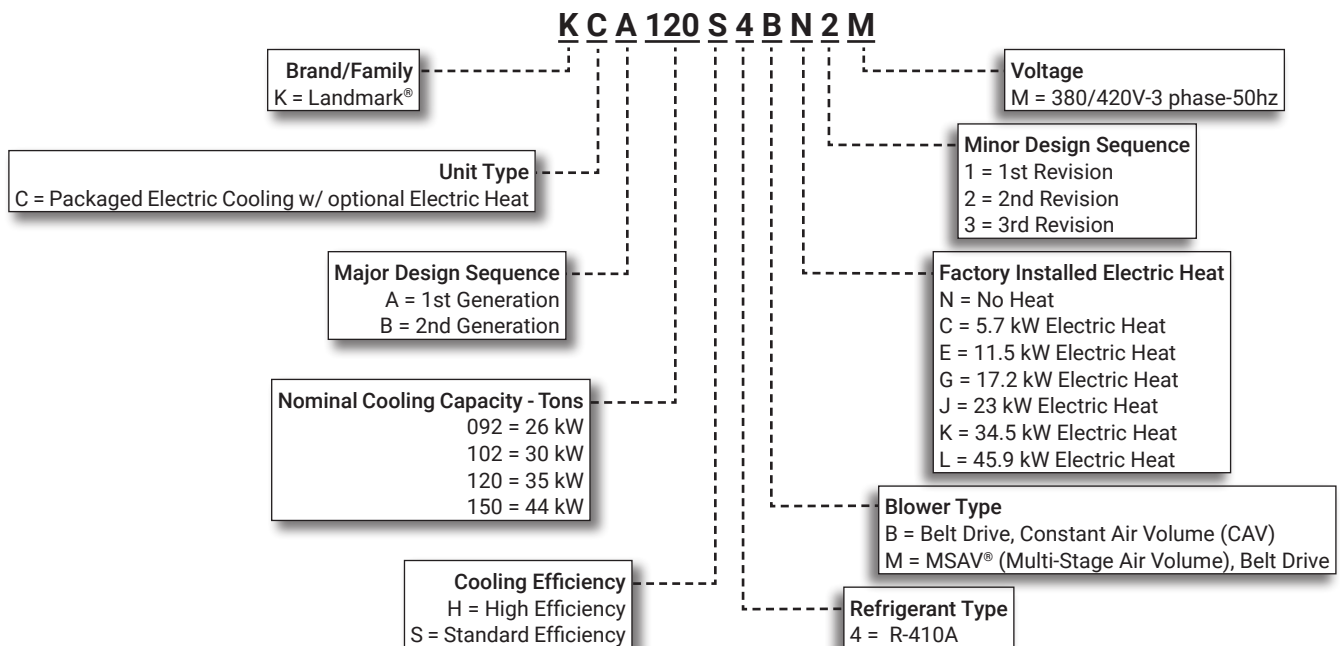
K C A 120 S 4 B N 2 M

Brand/Family
K = Landmark®

Unit Type
C = Packaged Electric Cooling w/ optional Electric Heat

Major Design Sequence
A = 1st Generation
B = 2nd Generation

Nominal Cooling Capacity - Tons
092 = 26 kW
102 = 30 kW
120 = 35 kW
150 = 44 kW

Cooling Efficiency
H = High Efficiency
S = Standard Efficiency

Voltage
M = 380/420V-3 phase-50hz

Minor Design Sequence
1 = 1st Revision
2 = 2nd Revision
3 = 3rd Revision

Factory Installed Electric Heat
N = No Heat
C = 5.7 kW Electric Heat
E = 11.5 kW Electric Heat
G = 17.2 kW Electric Heat
J = 23 kW Electric Heat
K = 34.5 kW Electric Heat
L = 45.9 kW Electric Heat

Blower Type
B = Belt Drive, Constant Air Volume (CAV)
M = MSAV® (Multi-Stage Air Volume), Belt Drive

Refrigerant Type
4 = R-410A